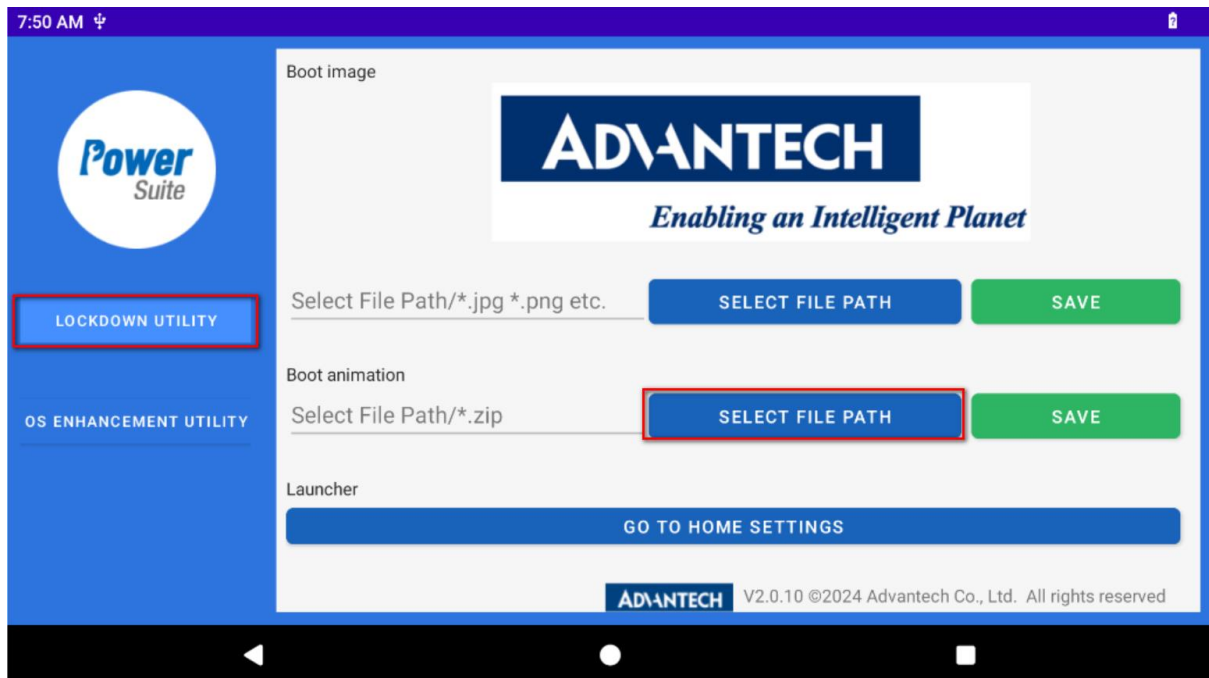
7:50 AM

Power Suite

LOCKDOWN UTILITY

OS ENHANCEMENT UTILITY

Boot image

ADVANTECH
Enabling an Intelligent Planet

Select File Path/*.jpg *.png etc.

SELECT FILE PATH

SAVE

Boot animation

Select File Path/*.zip

SELECT FILE PATH

SAVE

Launcher

GO TO HOME SETTINGS

ADVANTECH V2.0.10 ©2024 Advantech Co., Ltd. All rights reserved